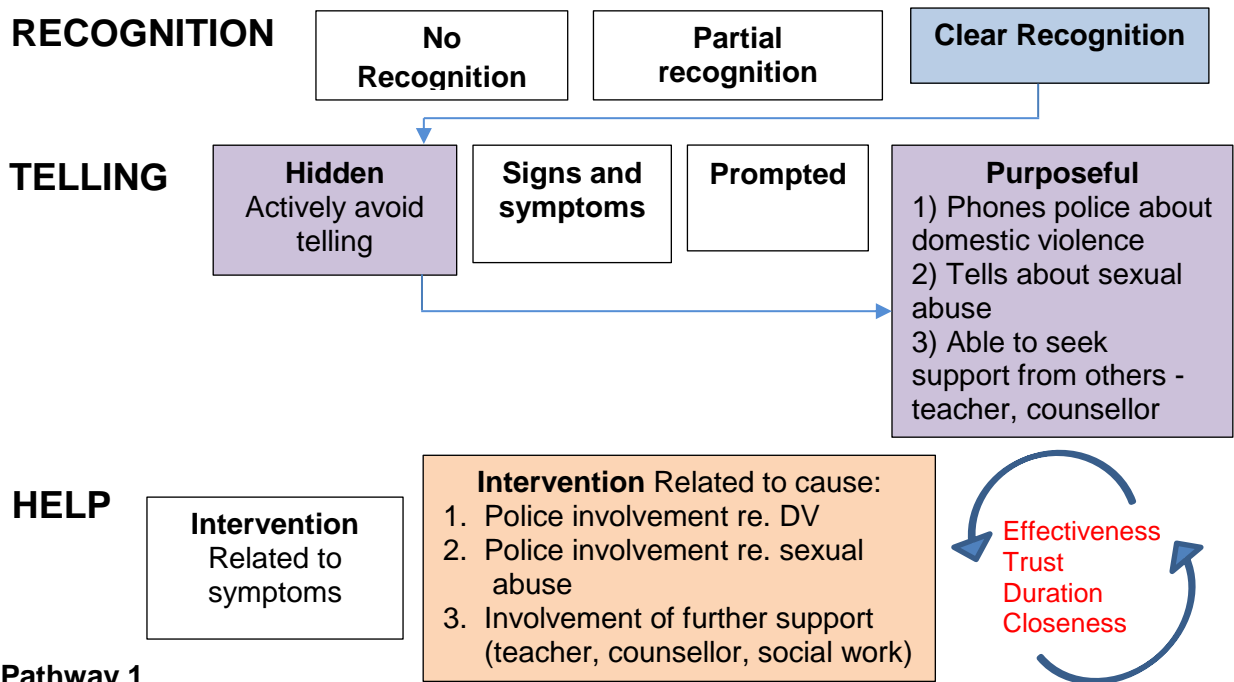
RECOGNITION

No Recognition

Partial recognition

Clear Recognition

TELLING

Hidden
Actively avoid telling

Signs and symptoms

Prompted

Purposeful
1) Phones police about domestic violence
2) Tells about sexual abuse
3) Able to seek support from others - teacher, counsellor

HELP

Intervention
Related to symptoms

Intervention Related to cause:
1. Police involvement re. DV
2. Police involvement re. sexual abuse
3. Involvement of further support (teacher, counsellor, social work)

Effectiveness
Trust
Duration
Closeness

Pathway 1